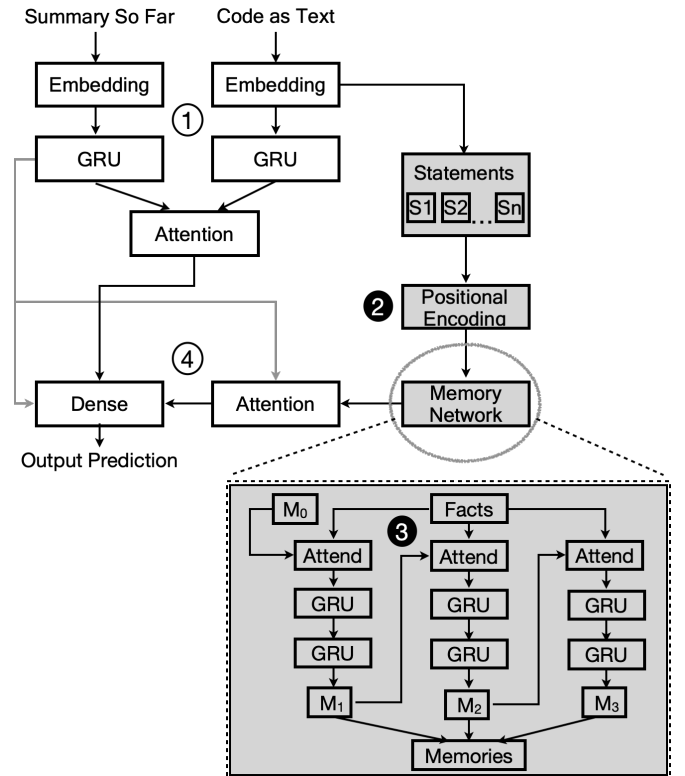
Summary So Far

Code as Text

Embedding

Embedding

①

GRU

GRU

Attention

Statements

S1 S2 … Sn

❷ Positional Encoding

④

Dense

Attention

Memory Network

Output Prediction

$M_0$

Facts

❸

Attend

Attend

Attend

GRU

GRU

GRU

GRU

GRU

GRU

$M_1$

$M_2$

$M_3$

Memories